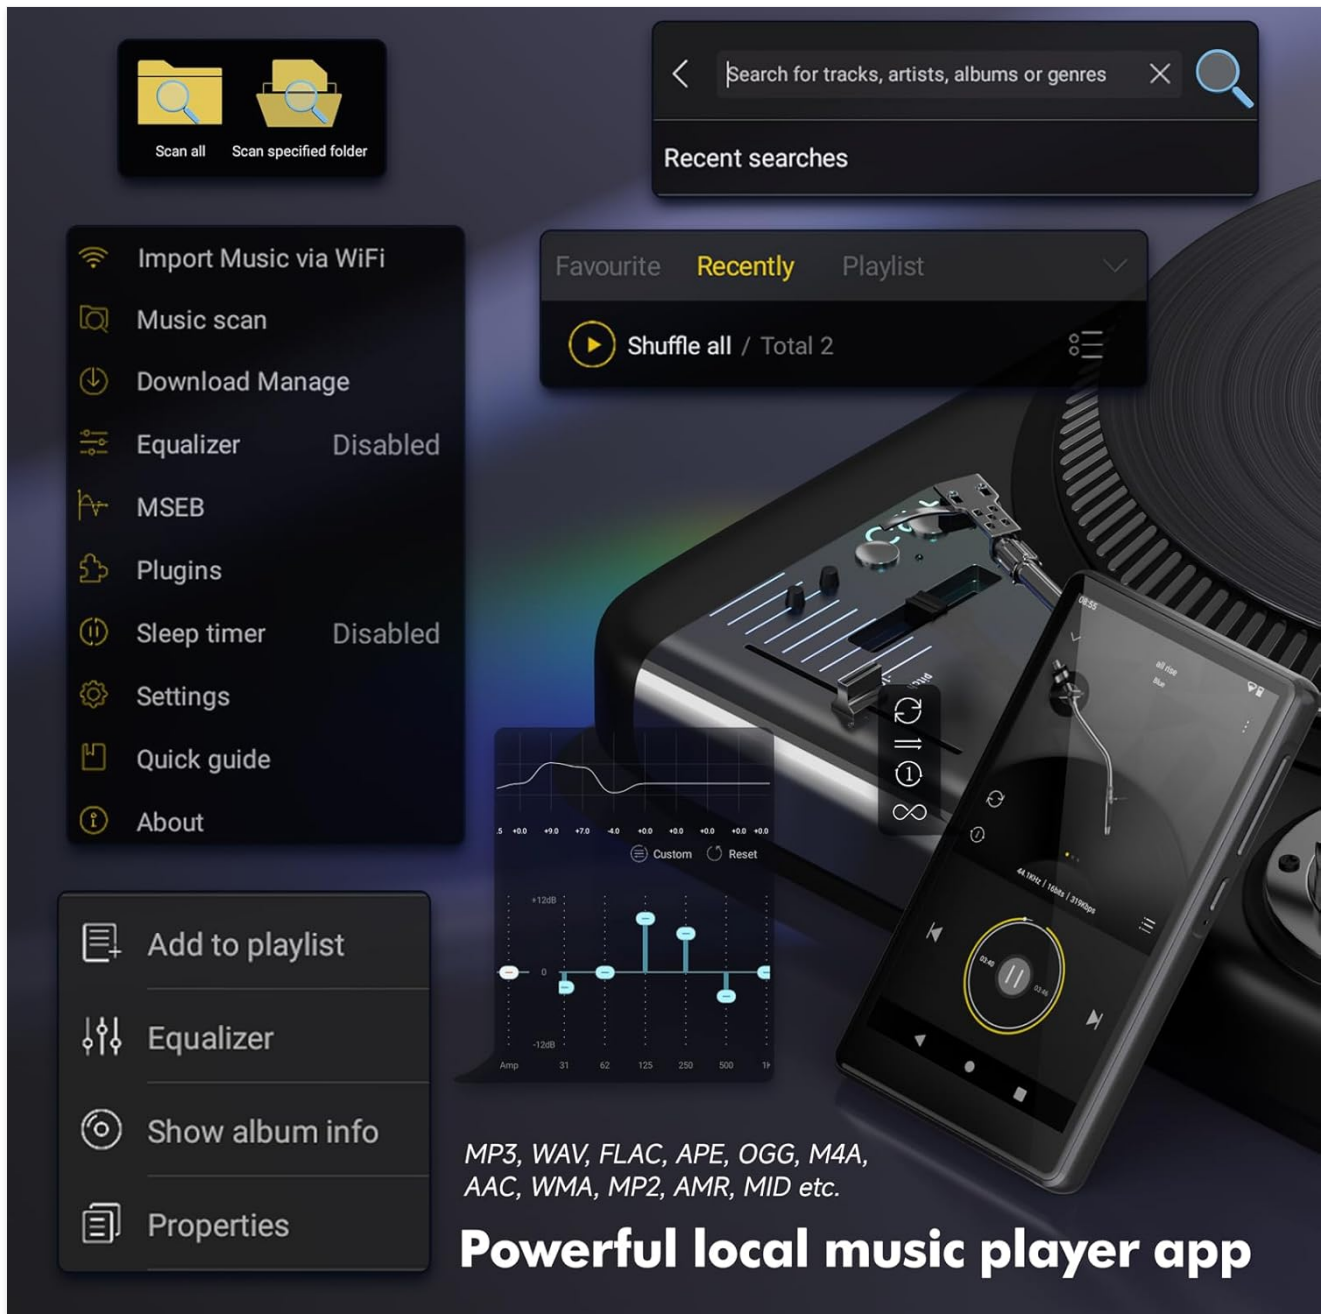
Scan all
Scan specified folder

Search for tracks, artists, albums or genres

Recent searches

Import Music via WiFi
Music scan
Download Manage
Equalizer Disabled
MSEB
Plugins
Sleep timer Disabled
Settings
Quick guide
About

Favourite Recently Playlist

Shuffle all / Total 2

.5 +0.0 +9.0 +7.0 -4.0 +0.0 +0.0 +0.0 +0.0 +0.0

Custom Reset

+12dB
0
-12dB
Amp 31 62 125 250 500 1k

08:55

44.1kHz | 16bits | 319kbps

Add to playlist
Equalizer
Show album info
Properties

MP3, WAV, FLAC, APE, OGG, M4A, AAC, WMA, MP2, AMR, MID etc.

Powerful local music player app